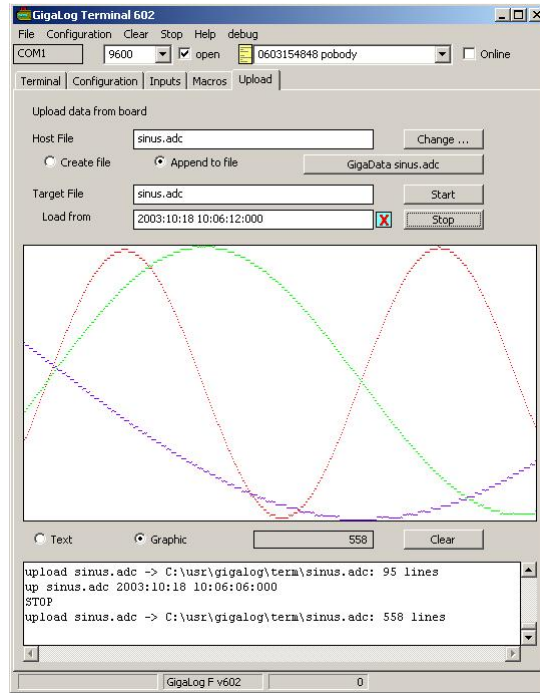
GigaLog Terminal 602
File Configuration Clear Stop Help debug
COM1 9600 open 0603154848 pobody Online
Terminal | Configuration | Inputs | Macros | Upload
Upload data from board
Host File sinus.adc Change ...
Create file Append to file GigaData sinus.adc
Target File sinus.adc Start
Load from 2003:10:18 10:06:12:000 X Stop
Text Graphic 558 Clear
upload sinus.adc -> C:\usr\gigalog\term\sinus.adc: 95 lines
up sinus.adc 2003:10:18 10:06:06:000
STOP
upload sinus.adc -> C:\usr\gigalog\term\sinus.adc: 558 lines
GigaLog F v602 0